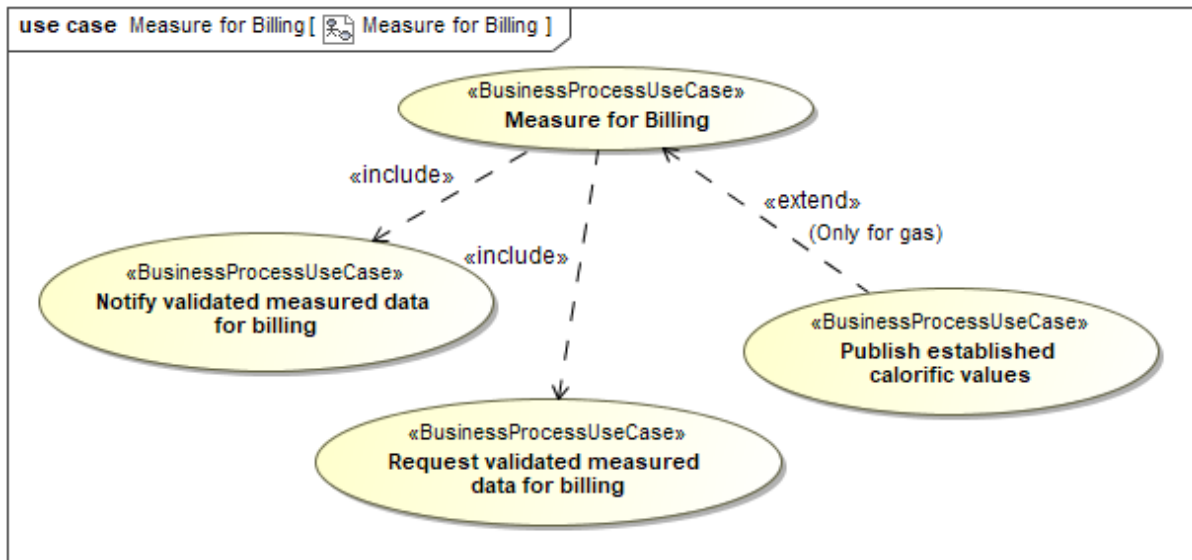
use case Measure for Billing [ Measure for Billing ]

«BusinessProcessUseCase»
Measure for Billing

«include»

«include»

«extend»
(Only for gas)

«BusinessProcessUseCase»
Notify validated measured data for billing

«BusinessProcessUseCase»
Publish established calorific values

«BusinessProcessUseCase»
Request validated measured data for billing